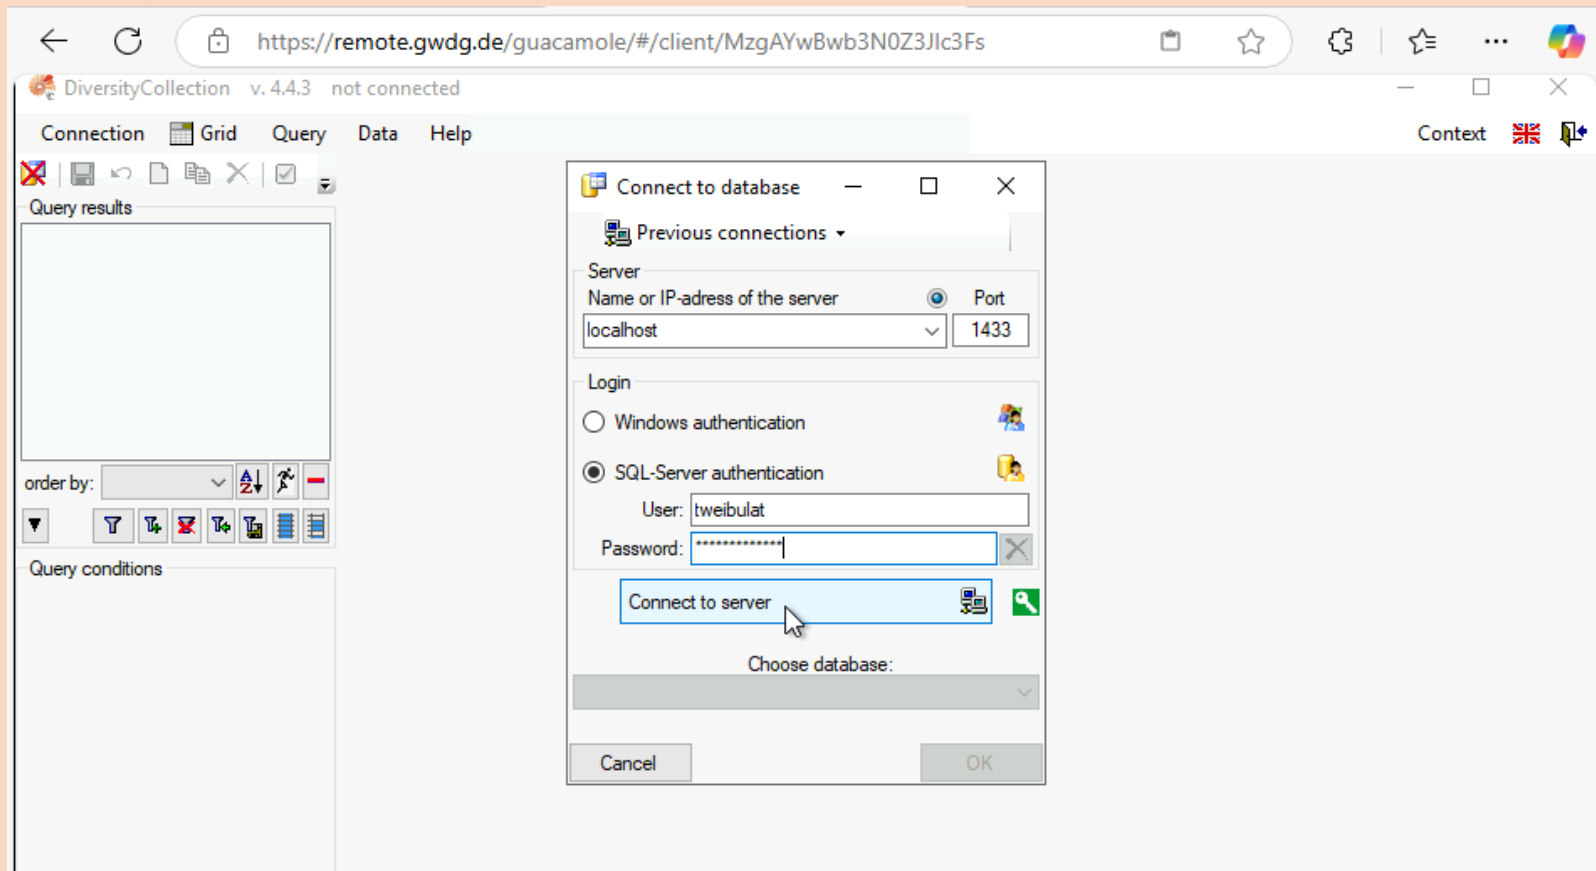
https://remote.gwdg.de/guacamole/#/client/MzgAYwBwb3N0Z3Jlc3Fs

DiversityCollection v. 4.4.3 not connected

Connection Grid Query Data Help

Context

Query results

order by:

Query conditions

Connect to database

Previous connections

Server

Name or IP-adress of the server

Port

localhost

1433

Login

Windows authentication

SQL-Server authentication

User: tweibulat

Password: *************

Connect to server

Choose database:

Cancel

OK